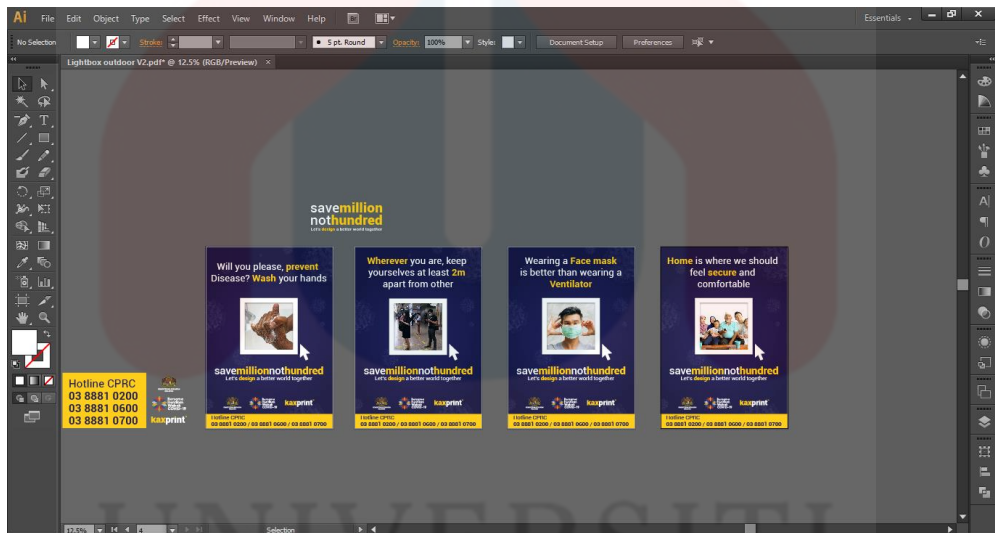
Ai File Edit Object Type Select Effect View Window Help

Essentials

No Selection Stroke: 5 pt. Round Opacity: 100% Style: Document Setup Preferences

Lightbox outdoor V2.pdf* @ 12.5% (RGB/Preview) ×

savemillion nothundred
Let's design a better world together

Will you please, prevent Disease? Wash your hands

savemillionnothundred
Let's design a better world together

kaxprint

Hotline CPRC 03 8881 0200 / 03 8881 0600 / 03 8881 0700

Wherever you are, keep yourselves at least 2m apart from other

savemillionnothundred
Let's design a better world together

kaxprint

Hotline CPRC 03 8881 0200 / 03 8881 0600 / 03 8881 0700

Wearing a Face mask is better than wearing a Ventilator

savemillionnothundred
Let's design a better world together

kaxprint

Hotline CPRC 03 8881 0200 / 03 8881 0600 / 03 8881 0700

Home is where we should feel secure and comfortable

savemillionnothundred
Let's design a better world together

kaxprint

Hotline CPRC 03 8881 0200 / 03 8881 0600 / 03 8881 0700

Hotline CPRC
03 8881 0200
03 8881 0600
03 8881 0700

kaxprint

12.5% 4 Selection